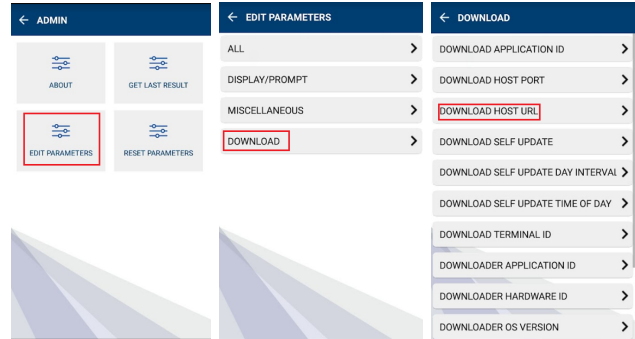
← ADMIN

ABOUT

GET LAST RESULT

EDIT PARAMETERS

RESET PARAMETERS

← EDIT PARAMETERS

ALL >

DISPLAY/PROMPT >

MISCELLANEOUS >

DOWNLOAD >

← DOWNLOAD

DOWNLOAD APPLICATION ID >

DOWNLOAD HOST PORT >

DOWNLOAD HOST URL >

DOWNLOAD SELF UPDATE >

DOWNLOAD SELF UPDATE DAY INTERVAL >

DOWNLOAD SELF UPDATE TIME OF DAY >

DOWNLOAD TERMINAL ID >

DOWNLOADER APPLICATION ID >

DOWNLOADER HARDWARE ID >

DOWNLOADER OS VERSION >